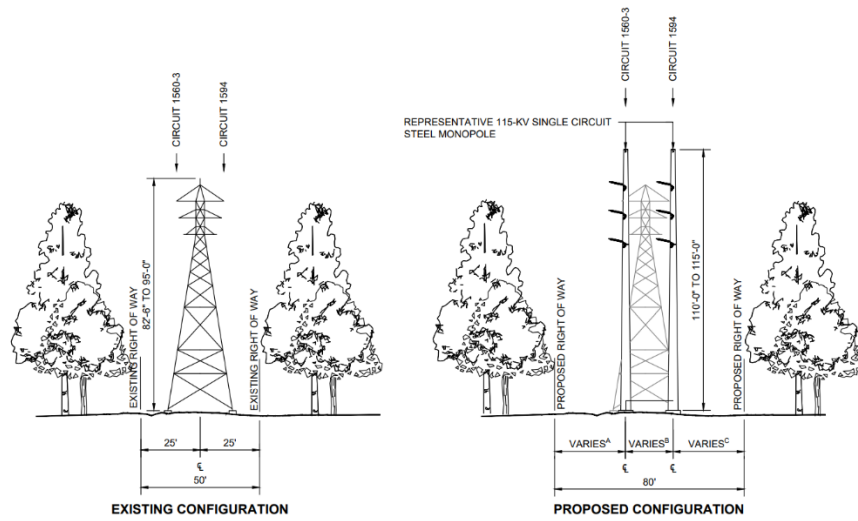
CIRCUIT 1560-3

CIRCUIT 1594

EXISTING RIGHT OF WAY

82'-6" TO 95-0"

EXISTING RIGHT OF WAY

25'

25'

℄

50'

EXISTING CONFIGURATION

CIRCUIT 1560-3

CIRCUIT 1594

REPRESENTATIVE 115-KV SINGLE CIRCUIT STEEL MONOPOLE

PROPOSED RIGHT OF WAY

110'-0" TO 115'-0"

PROPOSED RIGHT OF WAY

VARIES$^{A}$

VARIES$^{B}$

VARIES$^{C}$

℄

℄

80'

PROPOSED CONFIGURATION